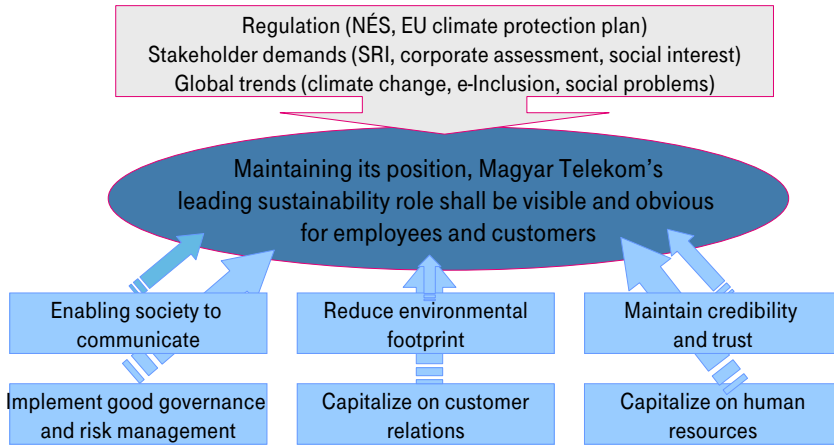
Regulation (NÉS, EU climate protection plan)
Stakeholder demands (SRI, corporate assessment, social interest)
Global trends (climate change, e-Inclusion, social problems)

Maintaining its position, Magyar Telekom's leading sustainability role shall be visible and obvious for employees and customers

Enabling society to communicate

Reduce environmental footprint

Maintain credibility and trust

Implement good governance and risk management

Capitalize on customer relations

Capitalize on human resources